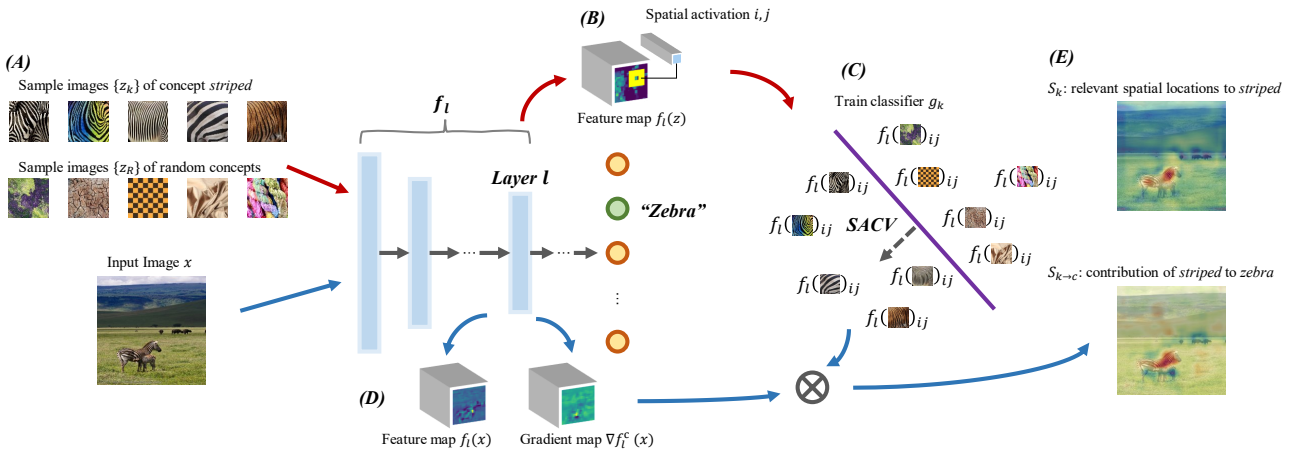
(A)

Sample images $\{z_k\}$ of concept striped

Sample images $\{z_R\}$ of random concepts

Input Image $x$

$f_l$

Layer $l$

"Zebra"

(B)

Spatial activation $i, j$

Feature map $f_l(z)$

(C)

Train classifier $g_k$

$f_l(\;)_{ij}$

$f_l(\;)_{ij}$

$f_l(\;)_{ij}$

$f_l(\;)_{ij}$

$f_l(\;)_{ij}$

$f_l(\;)_{ij}$

$f_l(\;)_{ij}$

SACV

$f_l(\;)_{ij}$

$f_l(\;)_{ij}$

$f_l(\;)_{ij}$

$f_l(\;)_{ij}$

(D)

Feature map $f_l(x)$

Gradient map $\nabla f_l^c(x)$

$\otimes$

(E)

$S_k$: relevant spatial locations to striped

$S_{k\to c}$: contribution of striped to zebra